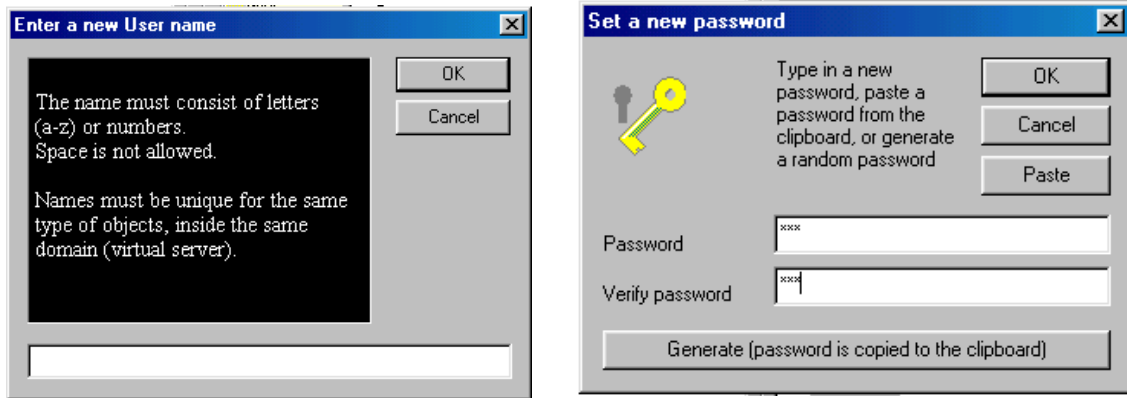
Enter a new User name

OK

Cancel

The name must consist of letters (a-z) or numbers.
Space is not allowed.

Names must be unique for the same type of objects, inside the same domain (virtual server).

Set a new password

Type in a new password, paste a password from the clipboard, or generate a random password

OK

Cancel

Paste

Password ***

Verify password ***

Generate (password is copied to the clipboard)